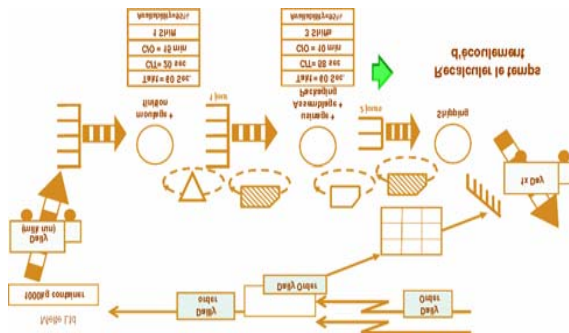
Availability=95%
1 Shift
C/O = 15 min
C/T = 30 sec
Takt = 60 Sec.

Availability=95%
3 Shift
C/O = 10 min
C/T = 55 sec
Takt = 60 Sec.

Recalculer le temps d'écoulement

Montage + Soudure

1 jours

Usinage + Assemblage + Packaging

2 jours

Shipping

1x Day

Daily (milk run)

1000kg containers

Daily Order

Daily Order

Daily Order

Metro Ltd